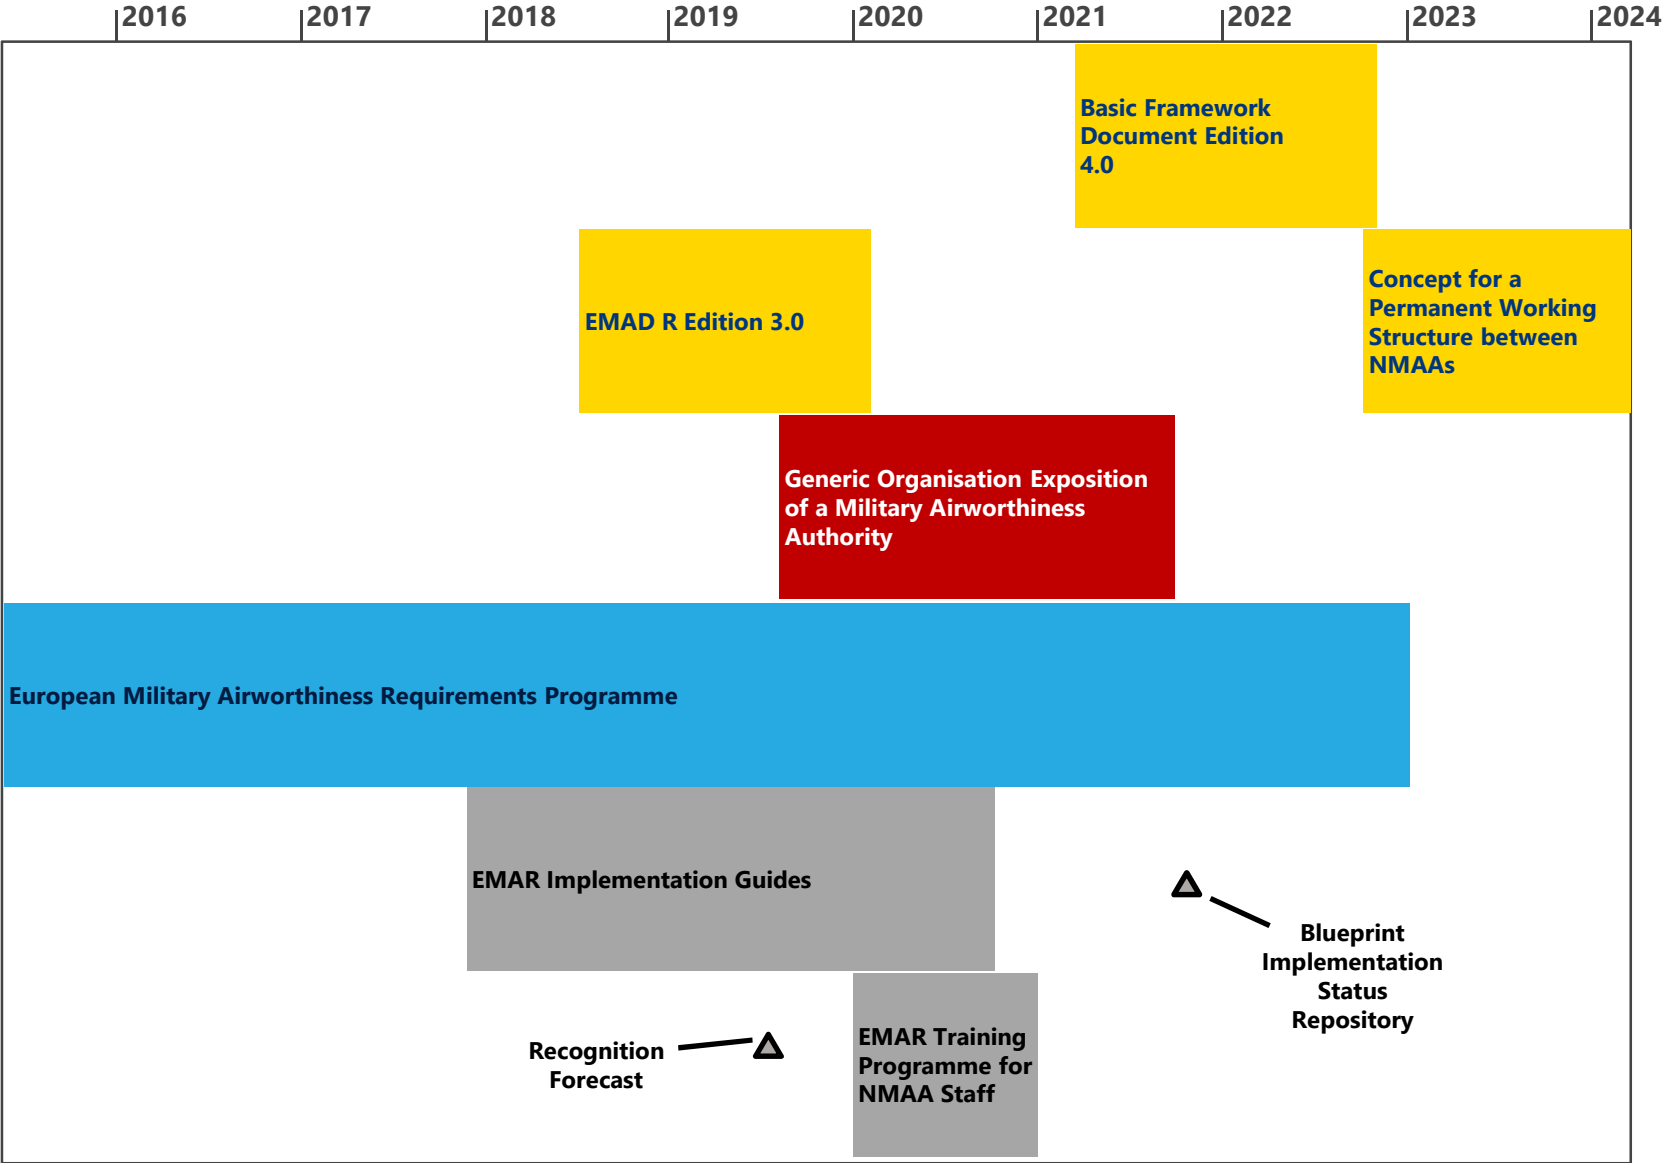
2016 2017 2018 2019 2020 2021 2022 2023 2024

Basic Framework Document Edition 4.0

EMAD R Edition 3.0

Concept for a Permanent Working Structure between NMAAs

Generic Organisation Exposition of a Military Airworthiness Authority

European Military Airworthiness Requirements Programme

EMAR Implementation Guides

Blueprint Implementation Status Repository

Recognition Forecast

EMAR Training Programme for NMAA Staff